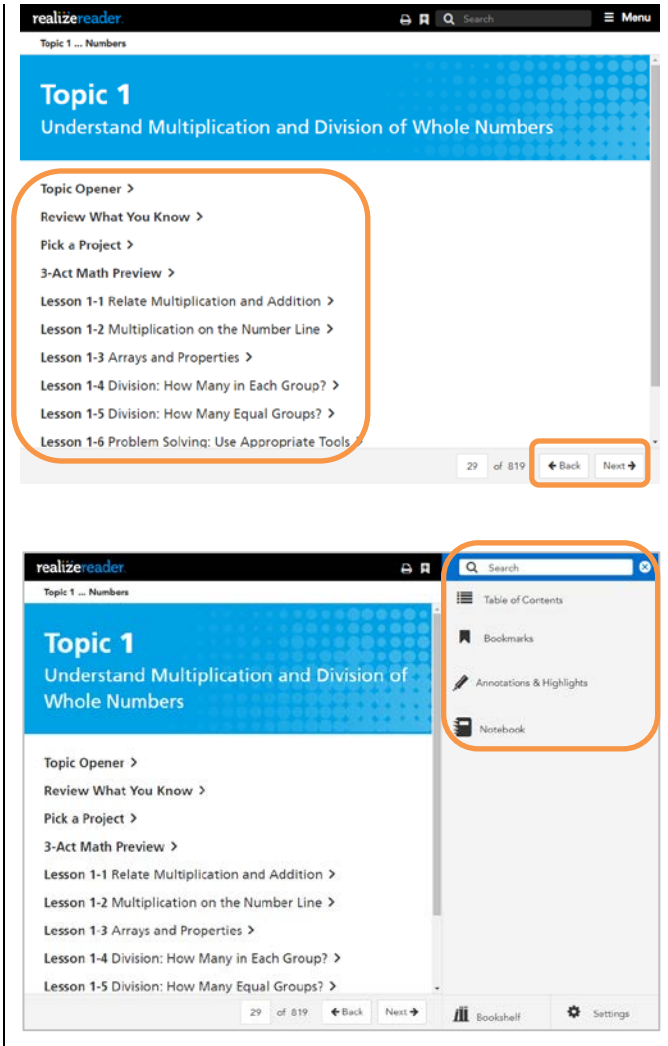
realizereader

Search

Menu

Topic 1 ... Numbers

Topic 1

Understand Multiplication and Division of Whole Numbers

Topic Opener >

Review What You Know >

Pick a Project >

3-Act Math Preview >

Lesson 1-1 Relate Multiplication and Addition >

Lesson 1-2 Multiplication on the Number Line >

Lesson 1-3 Arrays and Properties >

Lesson 1-4 Division: How Many in Each Group? >

Lesson 1-5 Division: How Many Equal Groups? >

Lesson 1-6 Problem Solving: Use Appropriate Tools >

29 of 819 Back Next

realizereader

Search

Topic 1 ... Numbers

Table of Contents

Bookmarks

Annotations & Highlights

Notebook

Topic 1

Understand Multiplication and Division of Whole Numbers

Topic Opener >

Review What You Know >

Pick a Project >

3-Act Math Preview >

Lesson 1-1 Relate Multiplication and Addition >

Lesson 1-2 Multiplication on the Number Line >

Lesson 1-3 Arrays and Properties >

Lesson 1-4 Division: How Many in Each Group? >

Lesson 1-5 Division: How Many Equal Groups? >

29 of 819 Back Next

Bookshelf

Settings